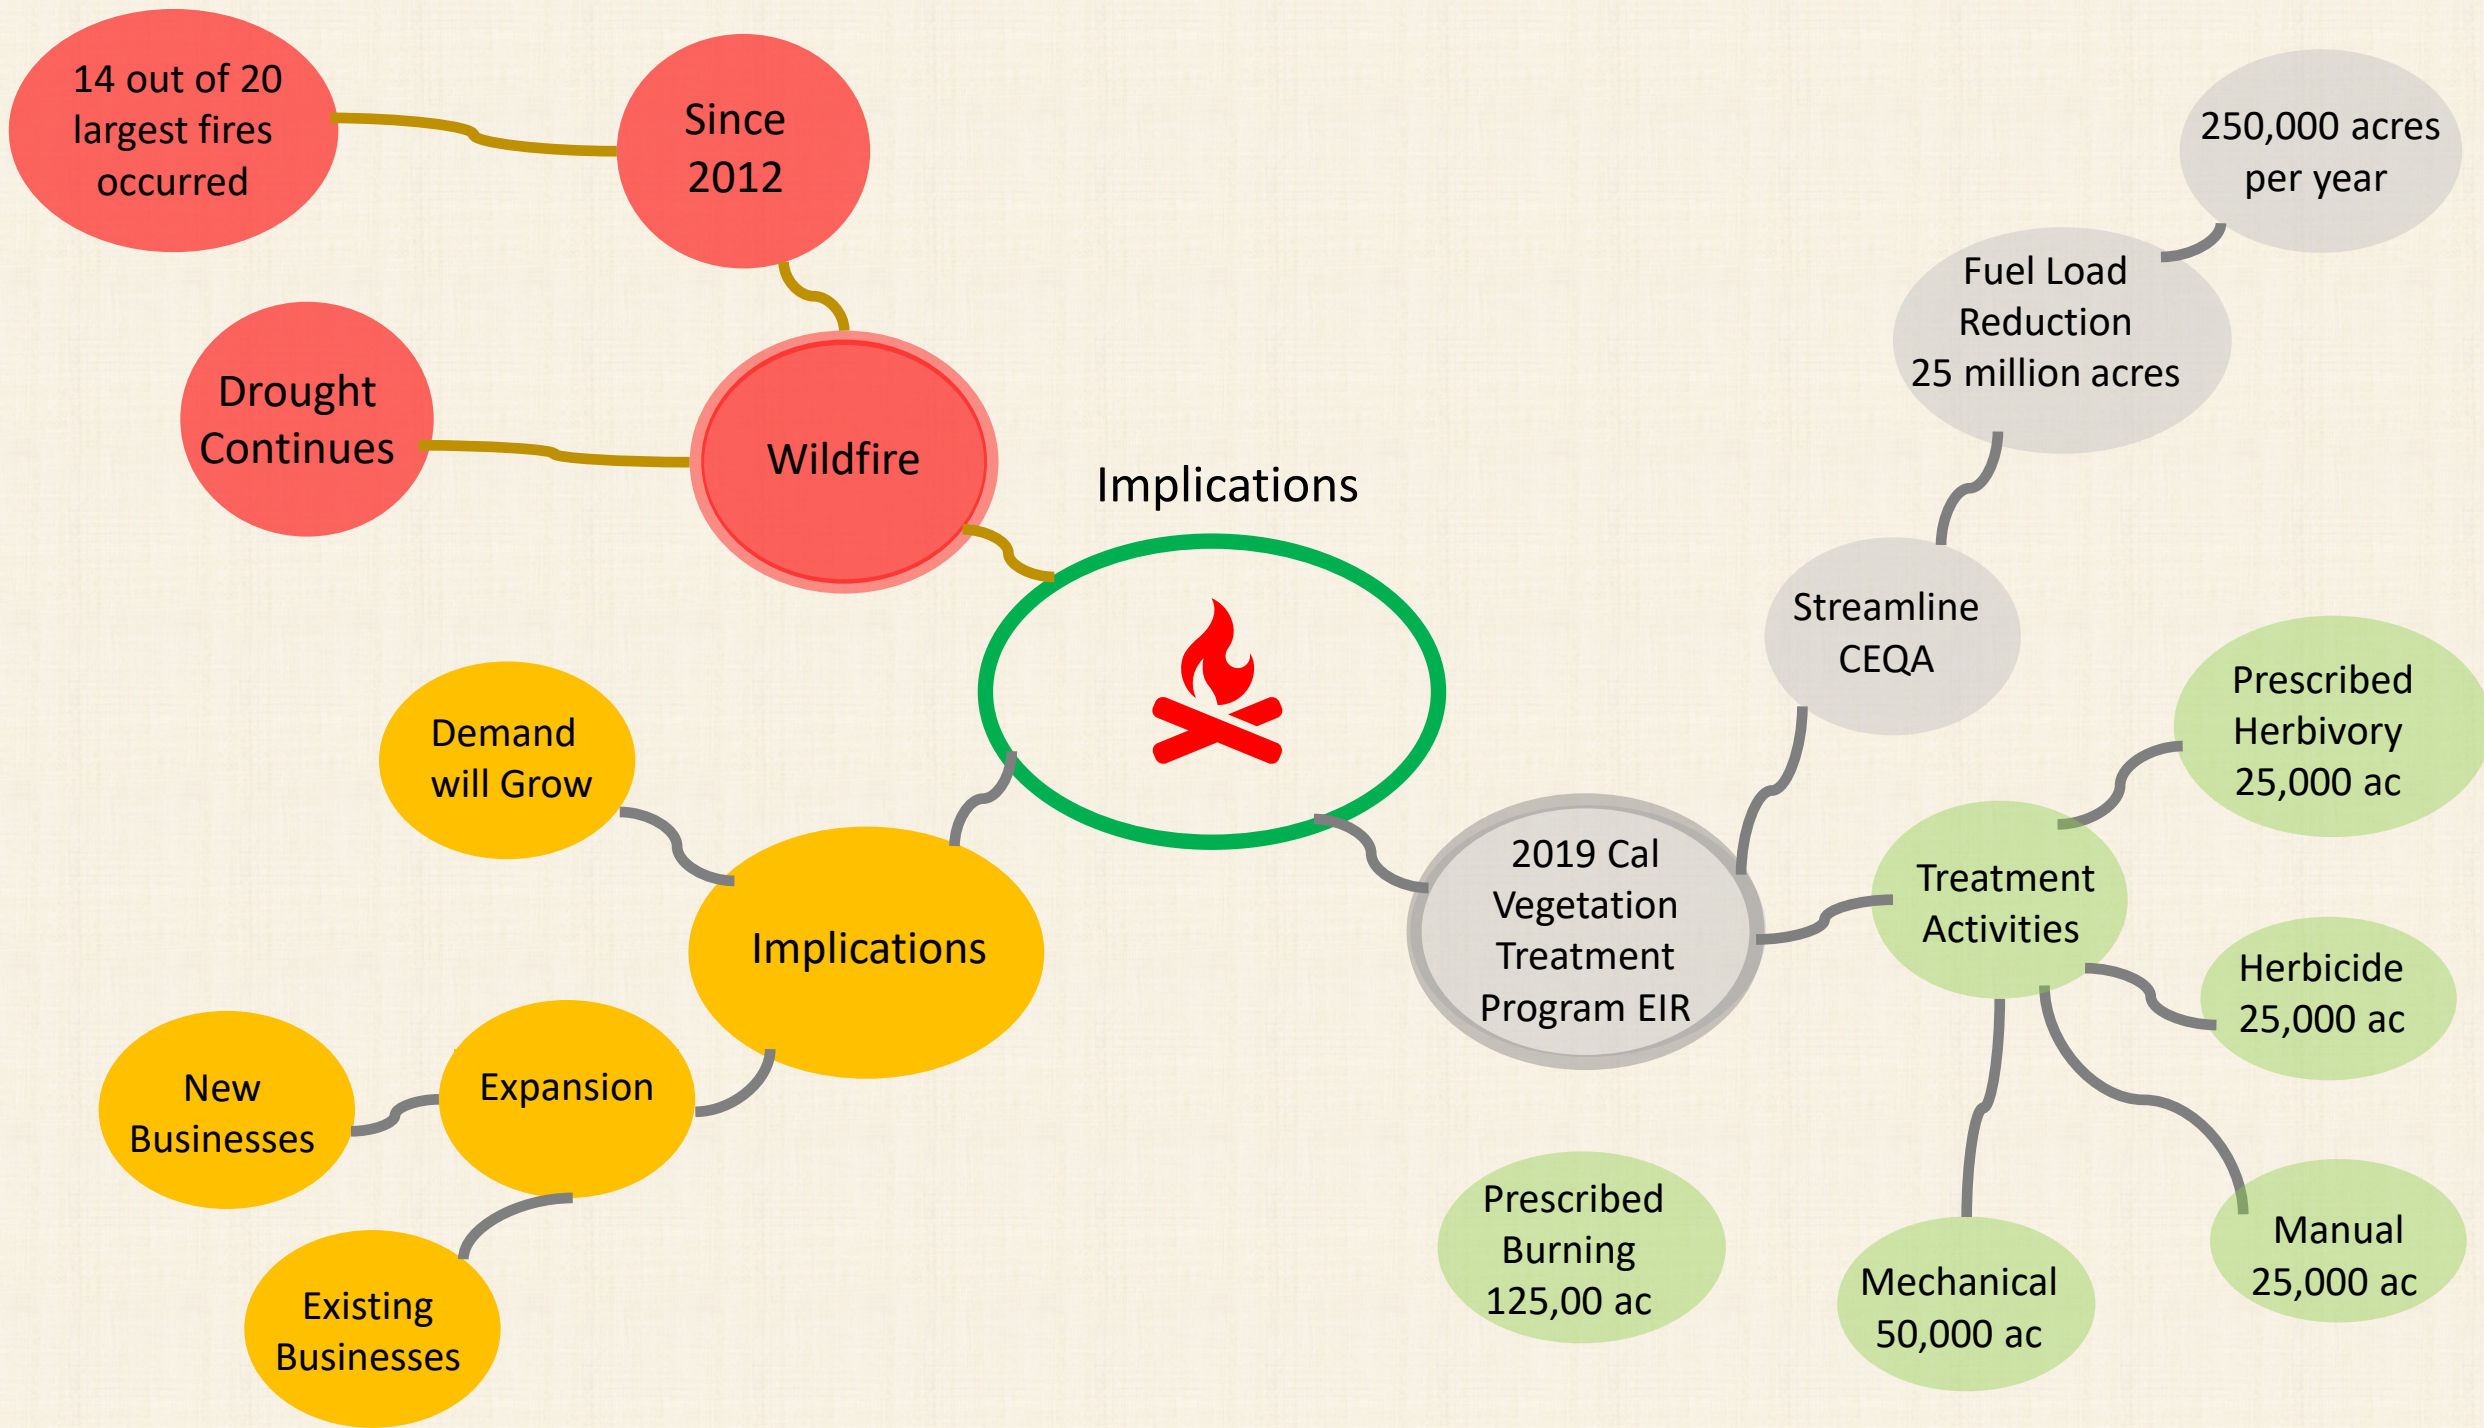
14 out of 20 largest fires occurred

Since 2012

Drought Continues

Wildfire

Implications

250,000 acres per year

Fuel Load Reduction 25 million acres

Streamline CEQA

Prescribed Herbivory 25,000 ac

Demand will Grow

Implications

2019 Cal Vegetation Treatment Program EIR

Treatment Activities

Herbicide 25,000 ac

New Businesses

Expansion

Existing Businesses

Prescribed Burning 125,00 ac

Mechanical 50,000 ac

Manual 25,000 ac